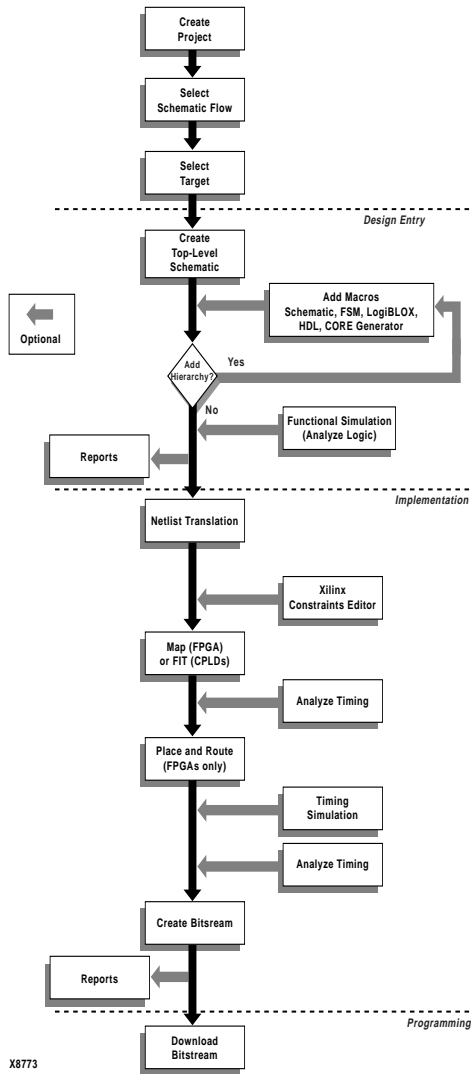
Create Project

Select Schematic Flow

Select Target

Design Entry

Create Top-Level Schematic

Optional

Add Macros Schematic, FSM, LogiBLOX, HDL, CORE Generator

Add Hierarchy?

Yes

No

Functional Simulation (Analyze Logic)

Reports

Implementation

Netlist Translation

Xilinx Constraints Editor

Map (FPGA) or FIT (CPLDs)

Analyze Timing

Place and Route (FPGAs only)

Timing Simulation

Analyze Timing

Create Bitsream

Reports

Programming

Download Bitstream

X8773